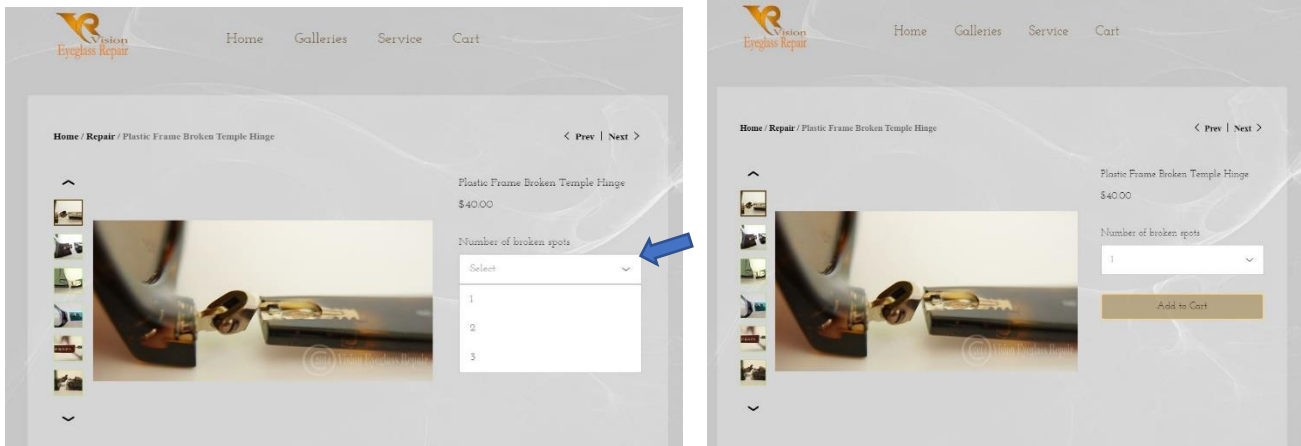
VR Vision Eyeglass Repair

Home Galleries Service Cart

Home / Repair / Plastic Frame Broken Temple Hinge

< Prev | Next >

Plastic Frame Broken Temple Hinge

$40.00

Number of broken spots

Select

1

2

3

© Vision Eyeglass Repair

VR Vision Eyeglass Repair

Home Galleries Service Cart

Home / Repair / Plastic Frame Broken Temple Hinge

< Prev | Next >

Plastic Frame Broken Temple Hinge

$40.00

Number of broken spots

1

Add to Cart

© Vision Eyeglass Repair